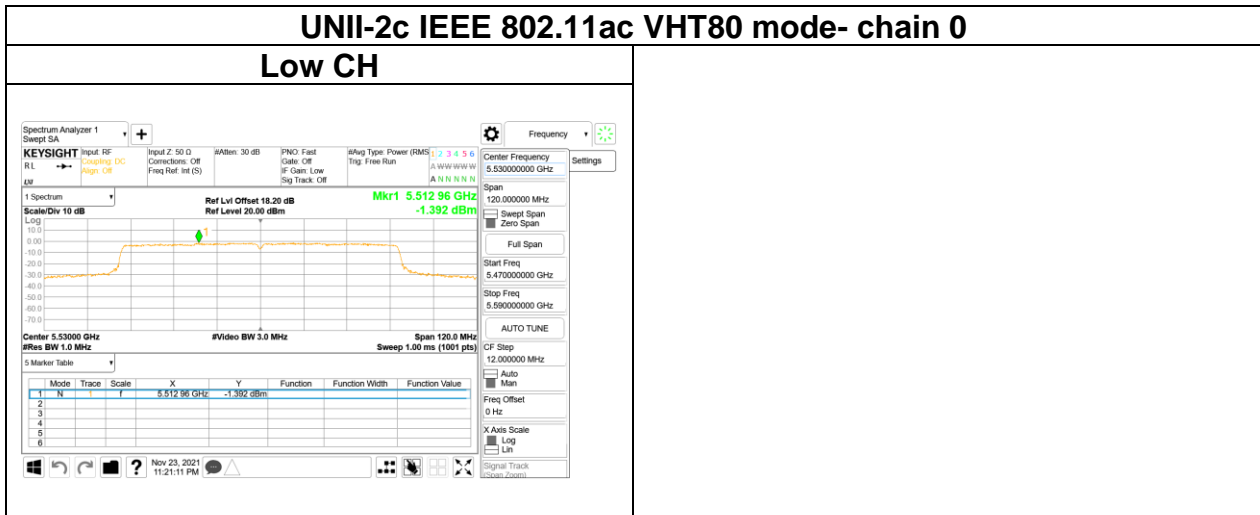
UNII-2c IEEE 802.11ac VHT80 mode- chain 0

Low CH

Spectrum Analyzer 1
Swept SA

Frequency

KEYSIGHT Input: RF
Coupling: DC
Align: Off
RL
LXI

Input Z: 50 Ω
Corrections: Off
Freq Ref: Int (S)

#Atten: 30 dB

PNO: Fast
Gate: Off
IF Gain: Low
Sig Track: Off

#Avg Type: Power (RMS)
Trig: Free Run

1 2 3 4 5 6
A WWWWW
A N N N N N

Center Frequency
5.530000000 GHz

Settings

1 Spectrum

Scale/Div 10 dB
Log

Ref Lvl Offset 18.20 dB
Ref Level 20.00 dBm

Mkr1 5.512 96 GHz
-1.392 dBm

10.0
0.00
-10.0
-20.0
-30.0
-40.0
-50.0
-60.0
-70.0

1

Center 5.53000 GHz
#Res BW 1.0 MHz

#Video BW 3.0 MHz

Span 120.0 MHz
Sweep 1.00 ms (1001 pts)

Span
120.000000 MHz
Swept Span
Zero Span
Full Span
Start Freq
5.470000000 GHz
Stop Freq
5.590000000 GHz
AUTO TUNE
CF Step
12.000000 MHz
Auto
Man
Freq Offset
0 Hz
X Axis Scale
Log
Lin
Signal Track
(Span Zoom)

5 Marker Table

| | Mode | Trace | Scale | X | Y | Function | Function Width | Function Value |
|---|---|---|---|---|---|---|---|---|
| 1 | N | 1 | f | 5.512 96 GHz | -1.392 dBm | | | |
| 2 | | | | | | | | |
| 3 | | | | | | | | |
| 4 | | | | | | | | |
| 5 | | | | | | | | |
| 6 | | | | | | | | |

Nov 23, 2021
11:21:11 PM